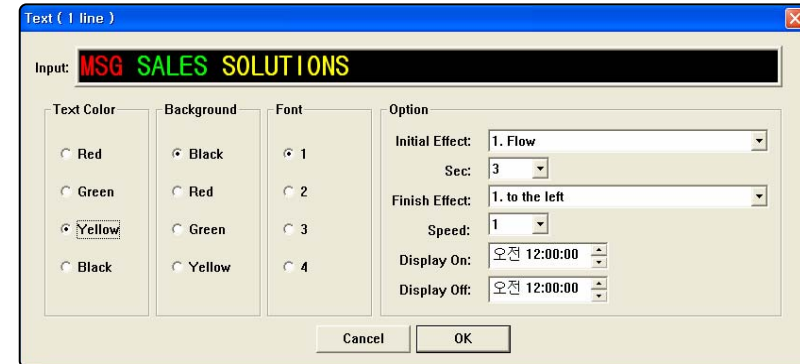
Text ( 1 line )

Input: MSG SALES SOLUTIONS

Text Color

Red

Green

Yellow

Black

Background

Black

Red

Green

Yellow

Font

1

2

3

4

Option

Initial Effect: 1. Flow

Sec: 3

Finish Effect: 1. to the left

Speed: 1

Display On: 오전 12:00:00

Display Off: 오전 12:00:00

Cancel

OK